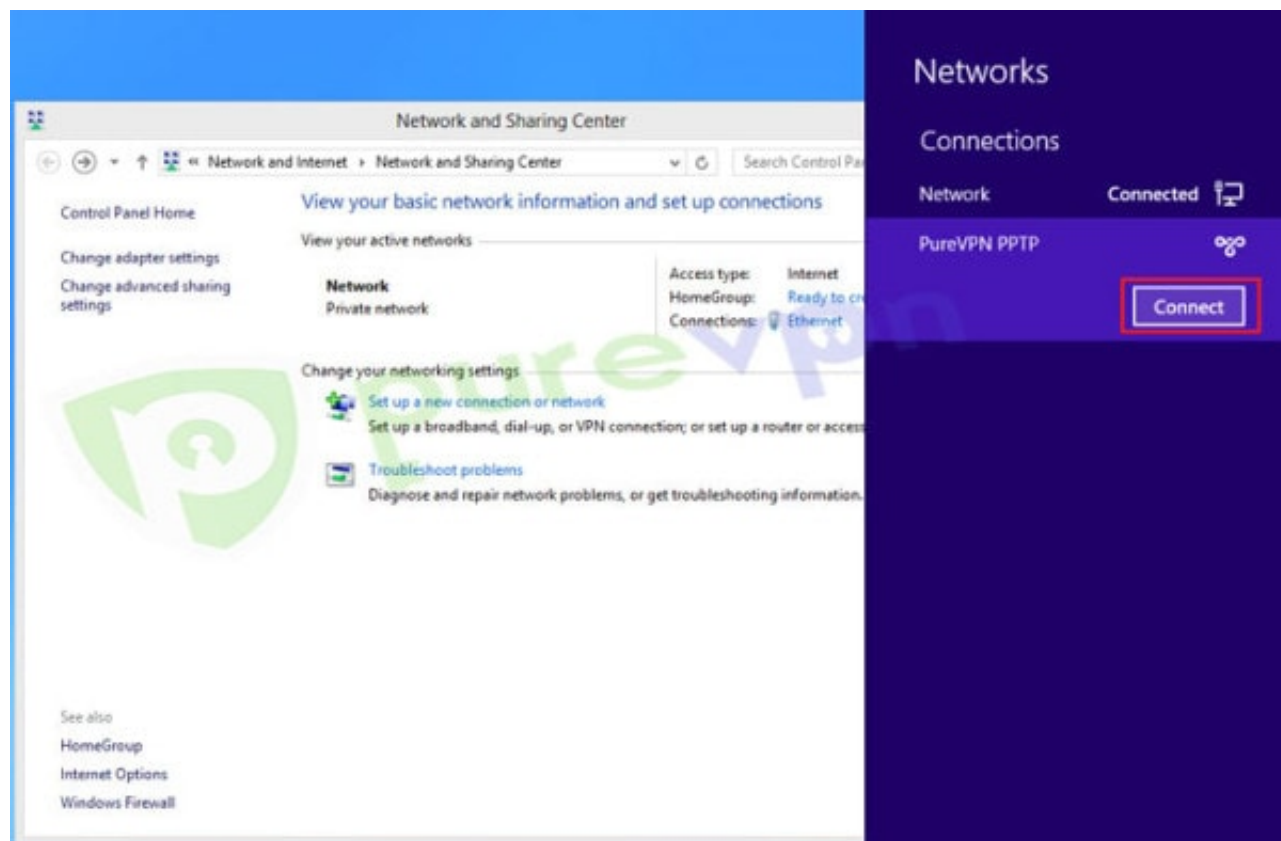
Network and Sharing Center

« Network and Internet › Network and Sharing Center

Search Control Pa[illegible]

Control Panel Home

Change adapter settings

Change advanced sharing settings

View your basic network information and set up connections

View your active networks

Network
Private network

Access type: Internet
HomeGroup: Ready to cr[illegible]
Connections: Ethernet

Change your networking settings

Set up a new connection or network
Set up a broadband, dial-up, or VPN connection; or set up a router or access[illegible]

Troubleshoot problems
Diagnose and repair network problems, or get troubleshooting information.

See also
HomeGroup
Internet Options
Windows Firewall

purevpn

Networks

Connections

Network Connected

PureVPN PPTP

Connect